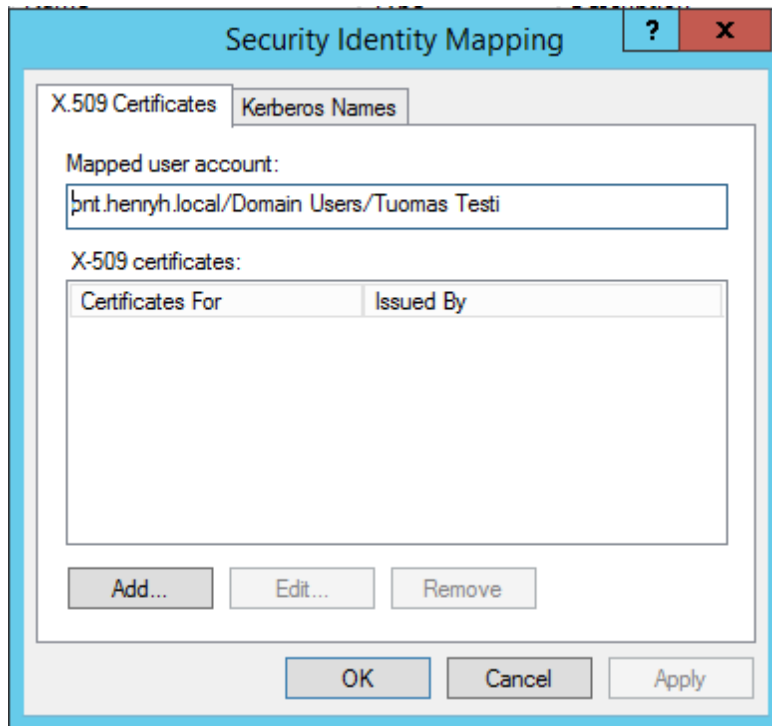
Security Identity Mapping

?

X

X.509 Certificates

Kerberos Names

Mapped user account:

pnt.henryh.local/Domain Users/Tuomas Testi

X-509 certificates:

| Certificates For | Issued By |
|---|---|

Add...

Edit...

Remove

OK

Cancel

Apply